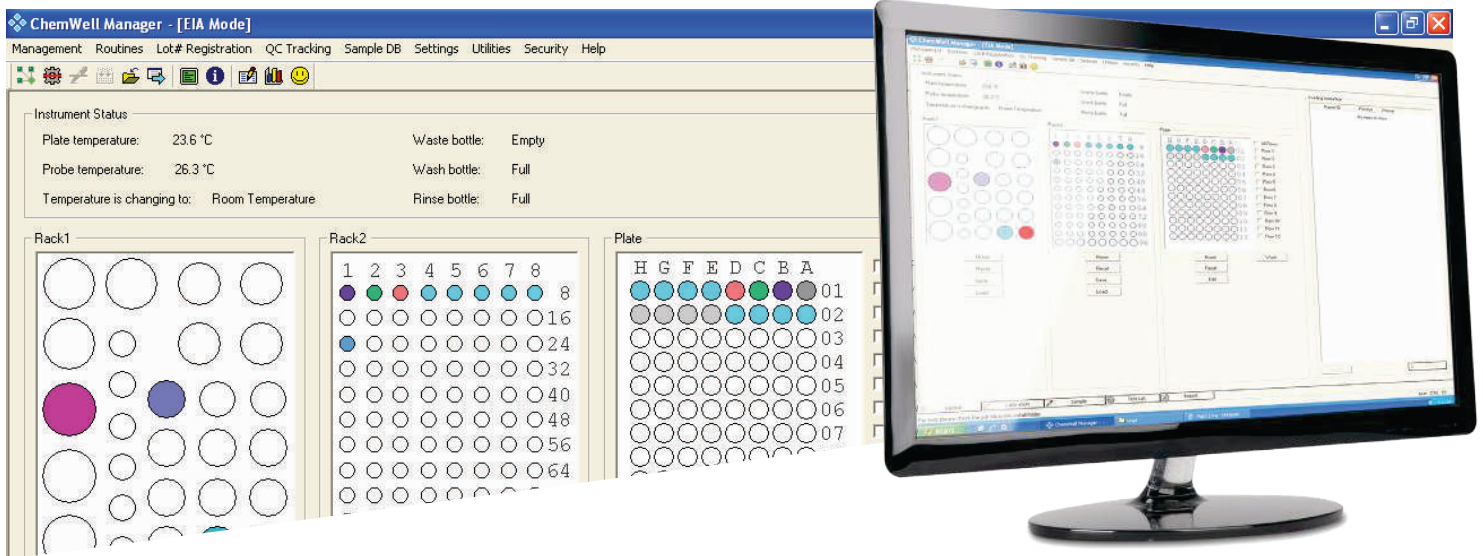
ChemWell Manager - [EIA Mode]

Management Routines Lot# Registration QC Tracking Sample DB Settings Utilities Security Help

Instrument Status

Plate temperature: 23.6 °C

Probe temperature: 26.3 °C

Temperature is changing to: Room Temperature

Waste bottle: Empty

Wash bottle: Full

Rinse bottle: Full

Rack1

Rack2

1 2 3 4 5 6 7 8

8
16
24
32
40
48
56
64

Plate

H G F E D C B A

01
02
03
04
05
06
07